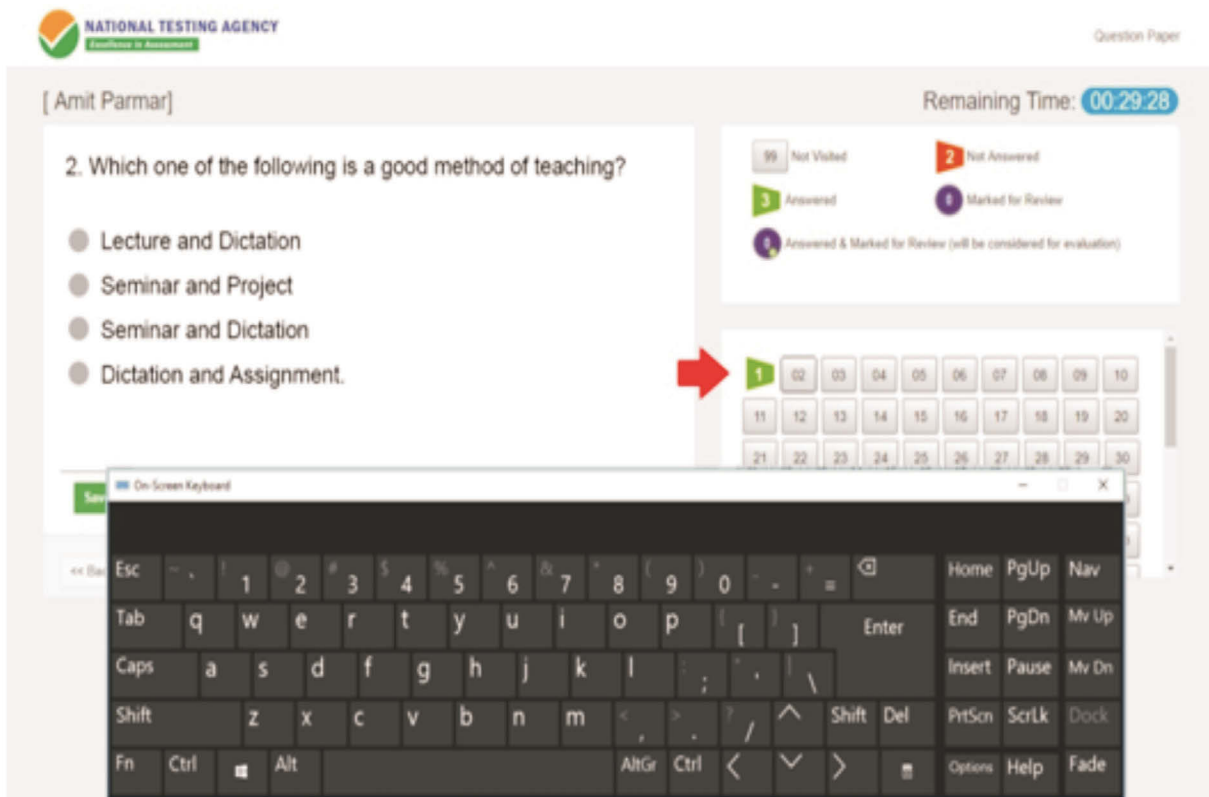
NATIONAL TESTING AGENCY
Excellence in Assessment

Question Paper

[ Amit Parmar]

Remaining Time: 00:29:28

2. Which one of the following is a good method of teaching?

Lecture and Dictation

Seminar and Project

Seminar and Dictation

Dictation and Assignment.

99 Not Visited
2 Not Answered
3 Answered
0 Marked for Review
0 Answered & Marked for Review (will be considered for evaluation)

| 1 | 02 | 03 | 04 | 05 | 06 | 07 | 08 | 09 | 10 |
|---|---|---|---|---|---|---|---|---|---|
| 11 | 12 | 13 | 14 | 15 | 16 | 17 | 18 | 19 | 20 |
| 21 | 22 | 23 | 24 | 25 | 26 | 27 | 28 | 29 | 30 |

Sav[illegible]

<< Ba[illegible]

On-Screen Keyboard

Esc ~ ` ! 1 @ 2 # 3 $ 4 % 5 ^ 6 & 7 * 8 ( 9 ) 0 _ - + = ⌫ Home PgUp Nav

Tab q w e r t y u i o p { [ } ] Enter End PgDn Mv Up

Caps a s d f g h j k l : ; " ' | \ Insert Pause Mv Dn

Shift z x c v b n m < , > . ? / ^ Shift Del PrtScn ScrLk Dock

Fn Ctrl Alt AltGr Ctrl < v > Options Help Fade